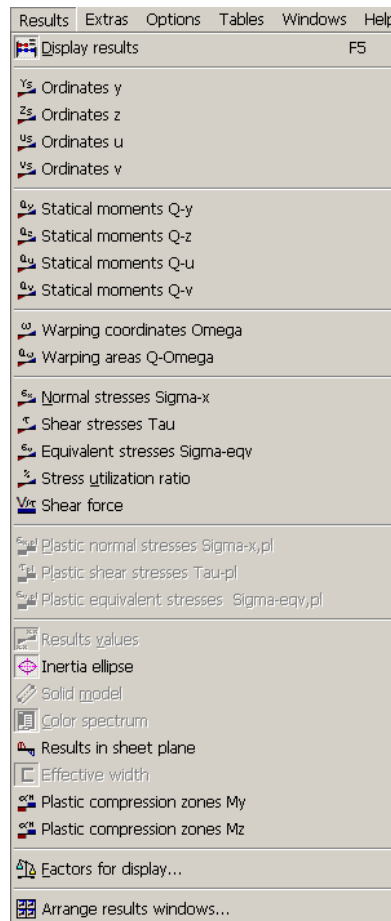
Results Extras Options Tables Windows Help

Display results F5

Ordinates y
Ordinates z
Ordinates u
Ordinates v

Statical moments Q-y
Statical moments Q-z
Statical moments Q-u
Statical moments Q-v

Warping coordinates Omega
Warping areas Q-Omega

Normal stresses Sigma-x
Shear stresses Tau
Equivalent stresses Sigma-eqv
Stress utilization ratio
Shear force

Plastic normal stresses Sigma-x,pl
Plastic shear stresses Tau-pl
Plastic equivalent stresses Sigma-eqv,pl

Results values
Inertia ellipse
Solid model
Color spectrum
Results in sheet plane
Effective width
Plastic compression zones My
Plastic compression zones Mz

Factors for display...

Arrange results windows...